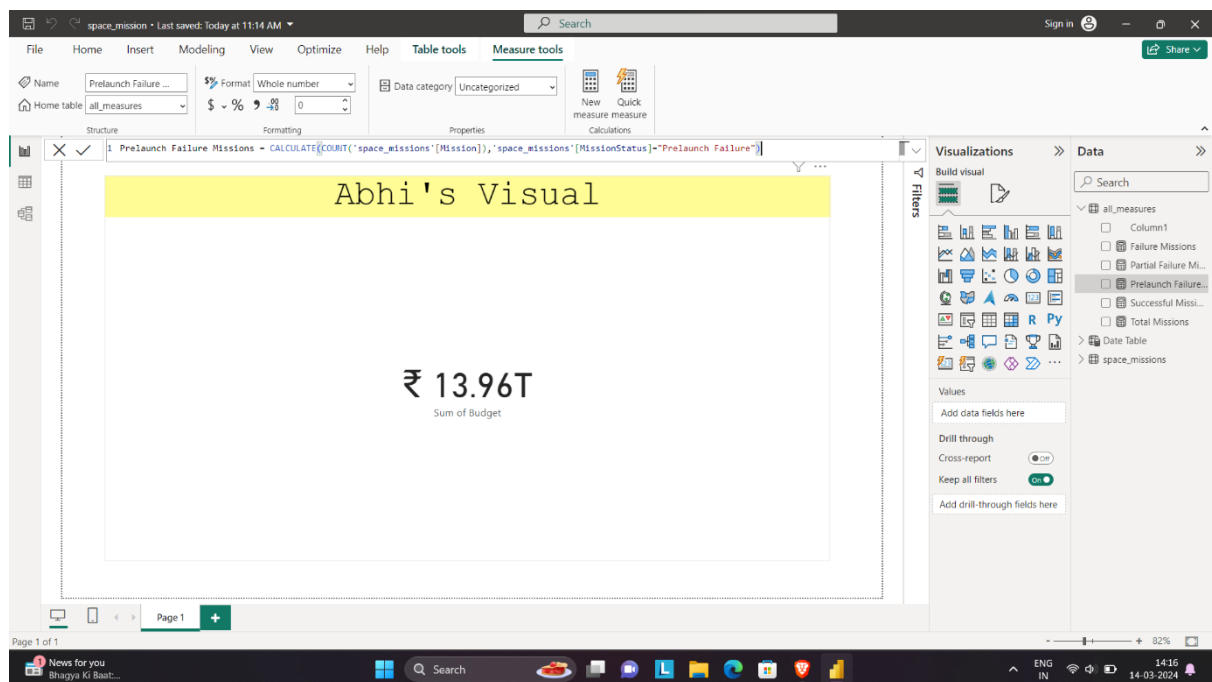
space_mission • Last saved: Today at 11:14 AM

Search

Sign in

File Home Insert Modeling View Optimize Help Table tools Measure tools

Share

Name Prelaunch Failure ...
Home table all_measures
Structure

Format Whole number
$ % 0
Formatting

Data category Uncategorized
Properties

New measure Quick measure
Calculations

1 Prelaunch Failure Missions = CALCULATE(COUNT('space_missions'[Mission]),'space_missions'[MissionStatus]="Prelaunch Failure")

Abhi's Visual

₹ 13.96T
Sum of Budget

Filters

Visualizations
Build visual

Values
Add data fields here
Drill through
Cross-report Off
Keep all filters On
Add drill-through fields here

Data
Search
all_measures
Column1
Failure Missions
Partial Failure Mi...
Prelaunch Failure...
Successful Missi...
Total Missions
Date Table
space_missions

Page 1

Page 1 of 1

82%

News for you
Bhagya Ki Baat:...

Search

ENG IN

14:16
14-03-2024